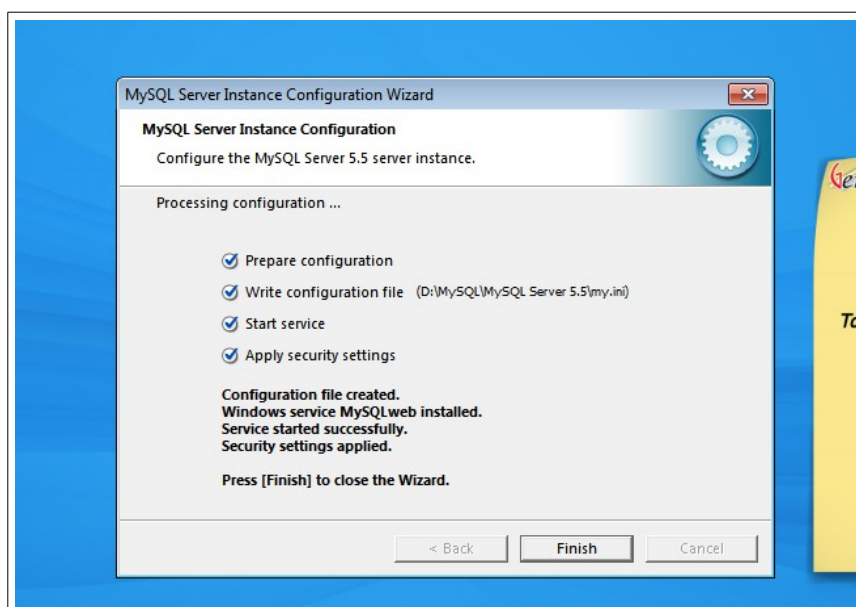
MySQL Server Instance Configuration Wizard

MySQL Server Instance Configuration

Configure the MySQL Server 5.5 server instance.

Processing configuration ...

Prepare configuration

Write configuration file (D:\MySQL\MySQL Server 5.5\my.ini)

Start service

Apply security settings

Configuration file created.
Windows service MySQLweb installed.
Service started successfully.
Security settings applied.

Press [Finish] to close the Wizard.

< Back | Finish | Cancel

Ge

To